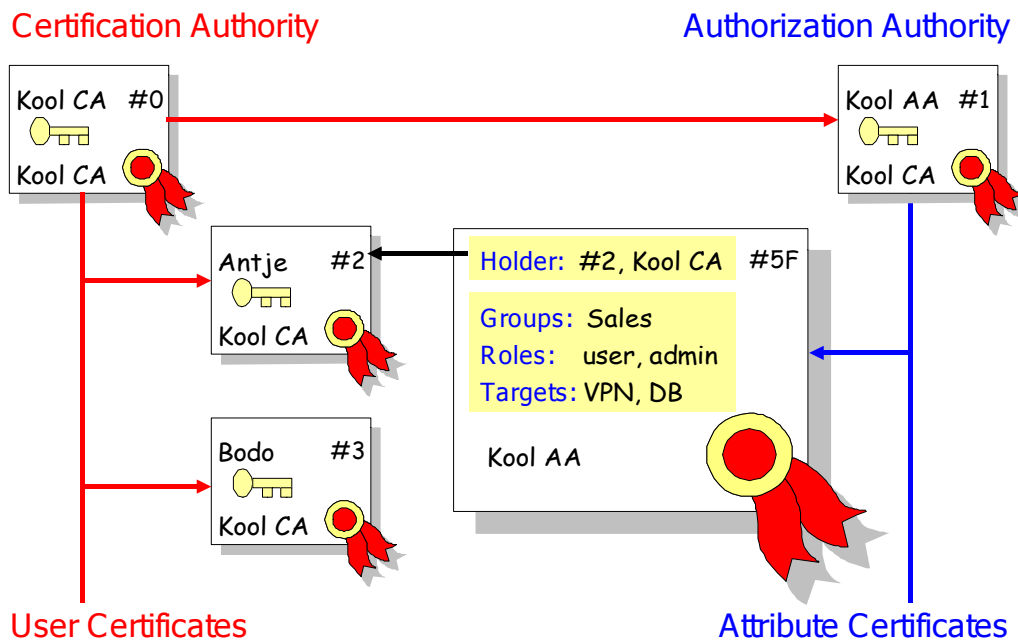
Certification Authority

Authorization Authority

Kool CA #0

Kool CA

Kool AA #1

Kool CA

Antje #2

Kool CA

Holder: #2, Kool CA #5F

Groups: Sales
Roles: user, admin
Targets: VPN, DB

Kool AA

Bodo #3

Kool CA

User Certificates

Attribute Certificates